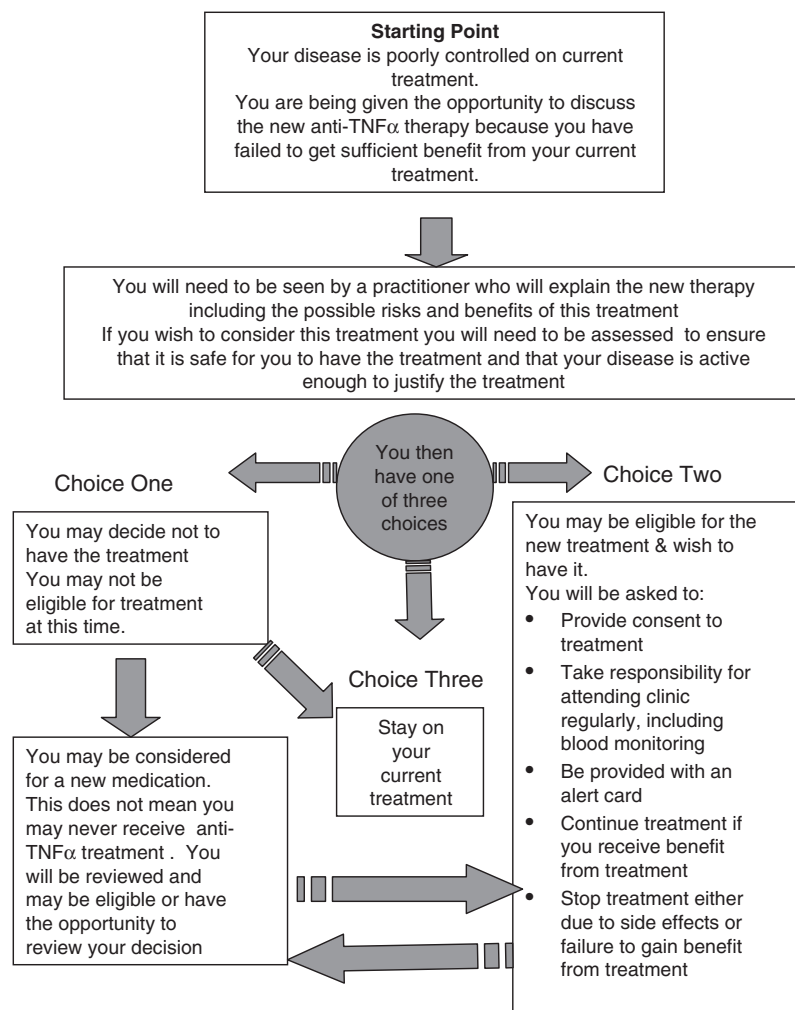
**Starting Point**
Your disease is poorly controlled on current treatment.
You are being given the opportunity to discuss the new anti-TNF$\alpha$ therapy because you have failed to get sufficient benefit from your current treatment.

You will need to be seen by a practitioner who will explain the new therapy including the possible risks and benefits of this treatment
If you wish to consider this treatment you will need to be assessed to ensure that it is safe for you to have the treatment and that your disease is active enough to justify the treatment

You then have one of three choices

Choice One

You may decide not to have the treatment
You may not be eligible for treatment at this time.

You may be considered for a new medication. This does not mean you may never receive anti-TNF$\alpha$ treatment . You will be reviewed and may be eligible or have the opportunity to review your decision

Choice Three

Stay on your current treatment

Choice Two

You may be eligible for the new treatment & wish to have it.
You will be asked to:
• Provide consent to treatment
• Take responsibility for attending clinic regularly, including blood monitoring
• Be provided with an alert card
• Continue treatment if you receive benefit from treatment
• Stop treatment either due to side effects or failure to gain benefit from treatment